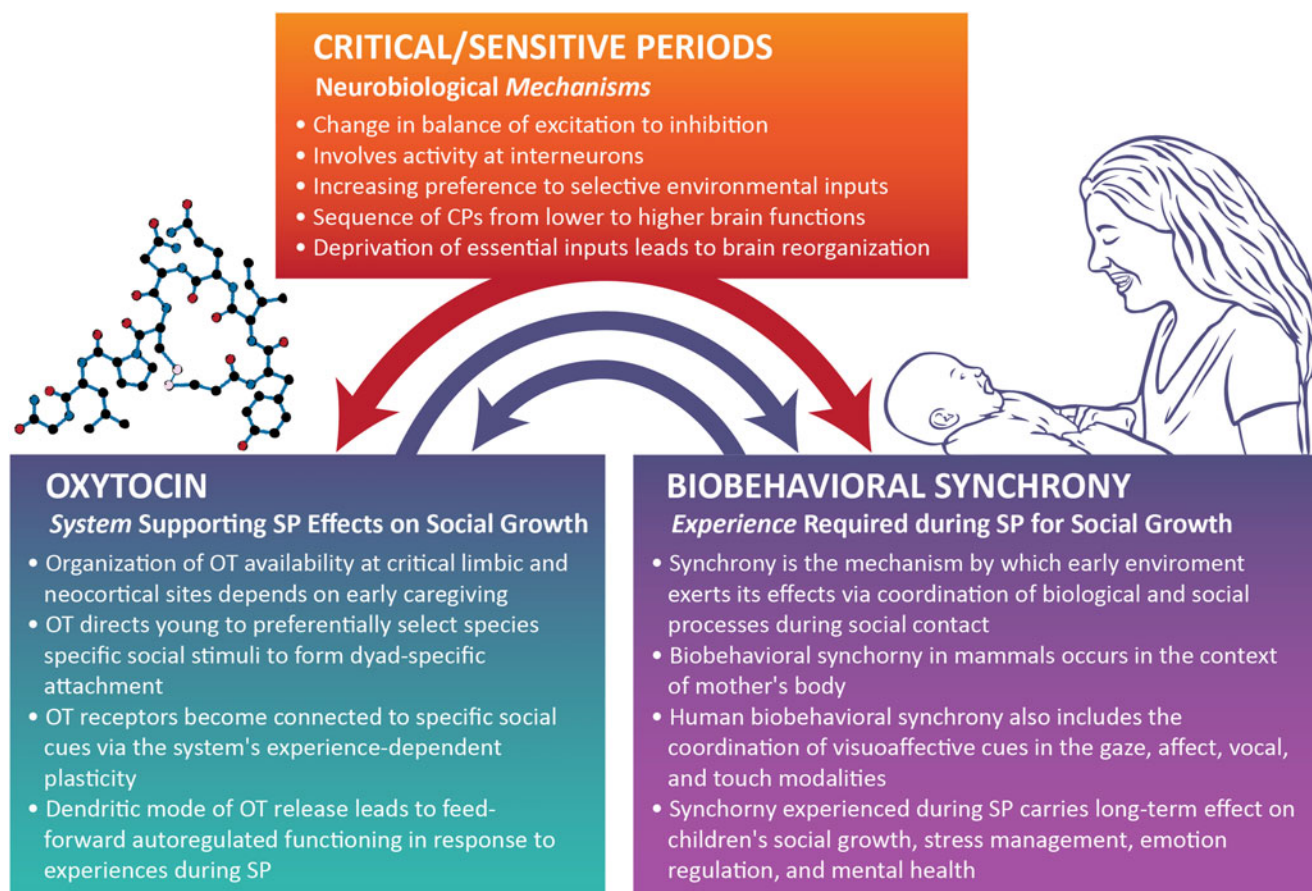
CRITICAL/SENSITIVE PERIODS
Neurobiological *Mechanisms*
• Change in balance of excitation to inhibition
• Involves activity at interneurons
• Increasing preference to selective environmental inputs
• Sequence of CPs from lower to higher brain functions
• Deprivation of essential inputs leads to brain reorganization

OXYTOCIN
*System* Supporting SP Effects on Social Growth
• Organization of OT availability at critical limbic and neocortical sites depends on early caregiving
• OT directs young to preferentially select species specific social stimuli to form dyad-specific attachment
• OT receptors become connected to specific social cues via the system's experience-dependent plasticity
• Dendritic mode of OT release leads to feed-forward autoregulated functioning in response to experiences during SP

BIOBEHAVIORAL SYNCHRONY
*Experience* Required during SP for Social Growth
• Synchrony is the mechanism by which early enviroment exerts its effects via coordination of biological and social processes during social contact
• Biobehavioral synchorny in mammals occurs in the context of mother's body
• Human biobehavioral synchrony also includes the coordination of visuoaffective cues in the gaze, affect, vocal, and touch modalities
• Synchorny experienced during SP carries long-term effect on children's social growth, stress management, emotion regulation, and mental health